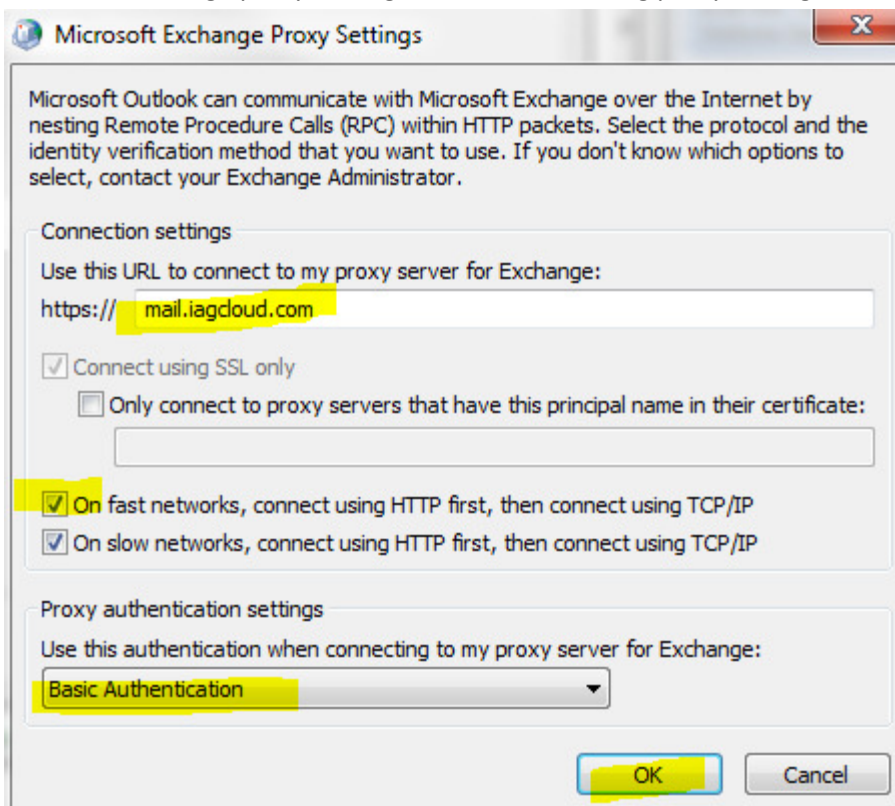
Microsoft Exchange Proxy Settings

Microsoft Outlook can communicate with Microsoft Exchange over the Internet by nesting Remote Procedure Calls (RPC) within HTTP packets. Select the protocol and the identity verification method that you want to use. If you don't know which options to select, contact your Exchange Administrator.

Connection settings

Use this URL to connect to my proxy server for Exchange:

https:// mail.iagcloud.com

Connect using SSL only

Only connect to proxy servers that have this principal name in their certificate:

On fast networks, connect using HTTP first, then connect using TCP/IP

On slow networks, connect using HTTP first, then connect using TCP/IP

Proxy authentication settings

Use this authentication when connecting to my proxy server for Exchange:

Basic Authentication

OK

Cancel